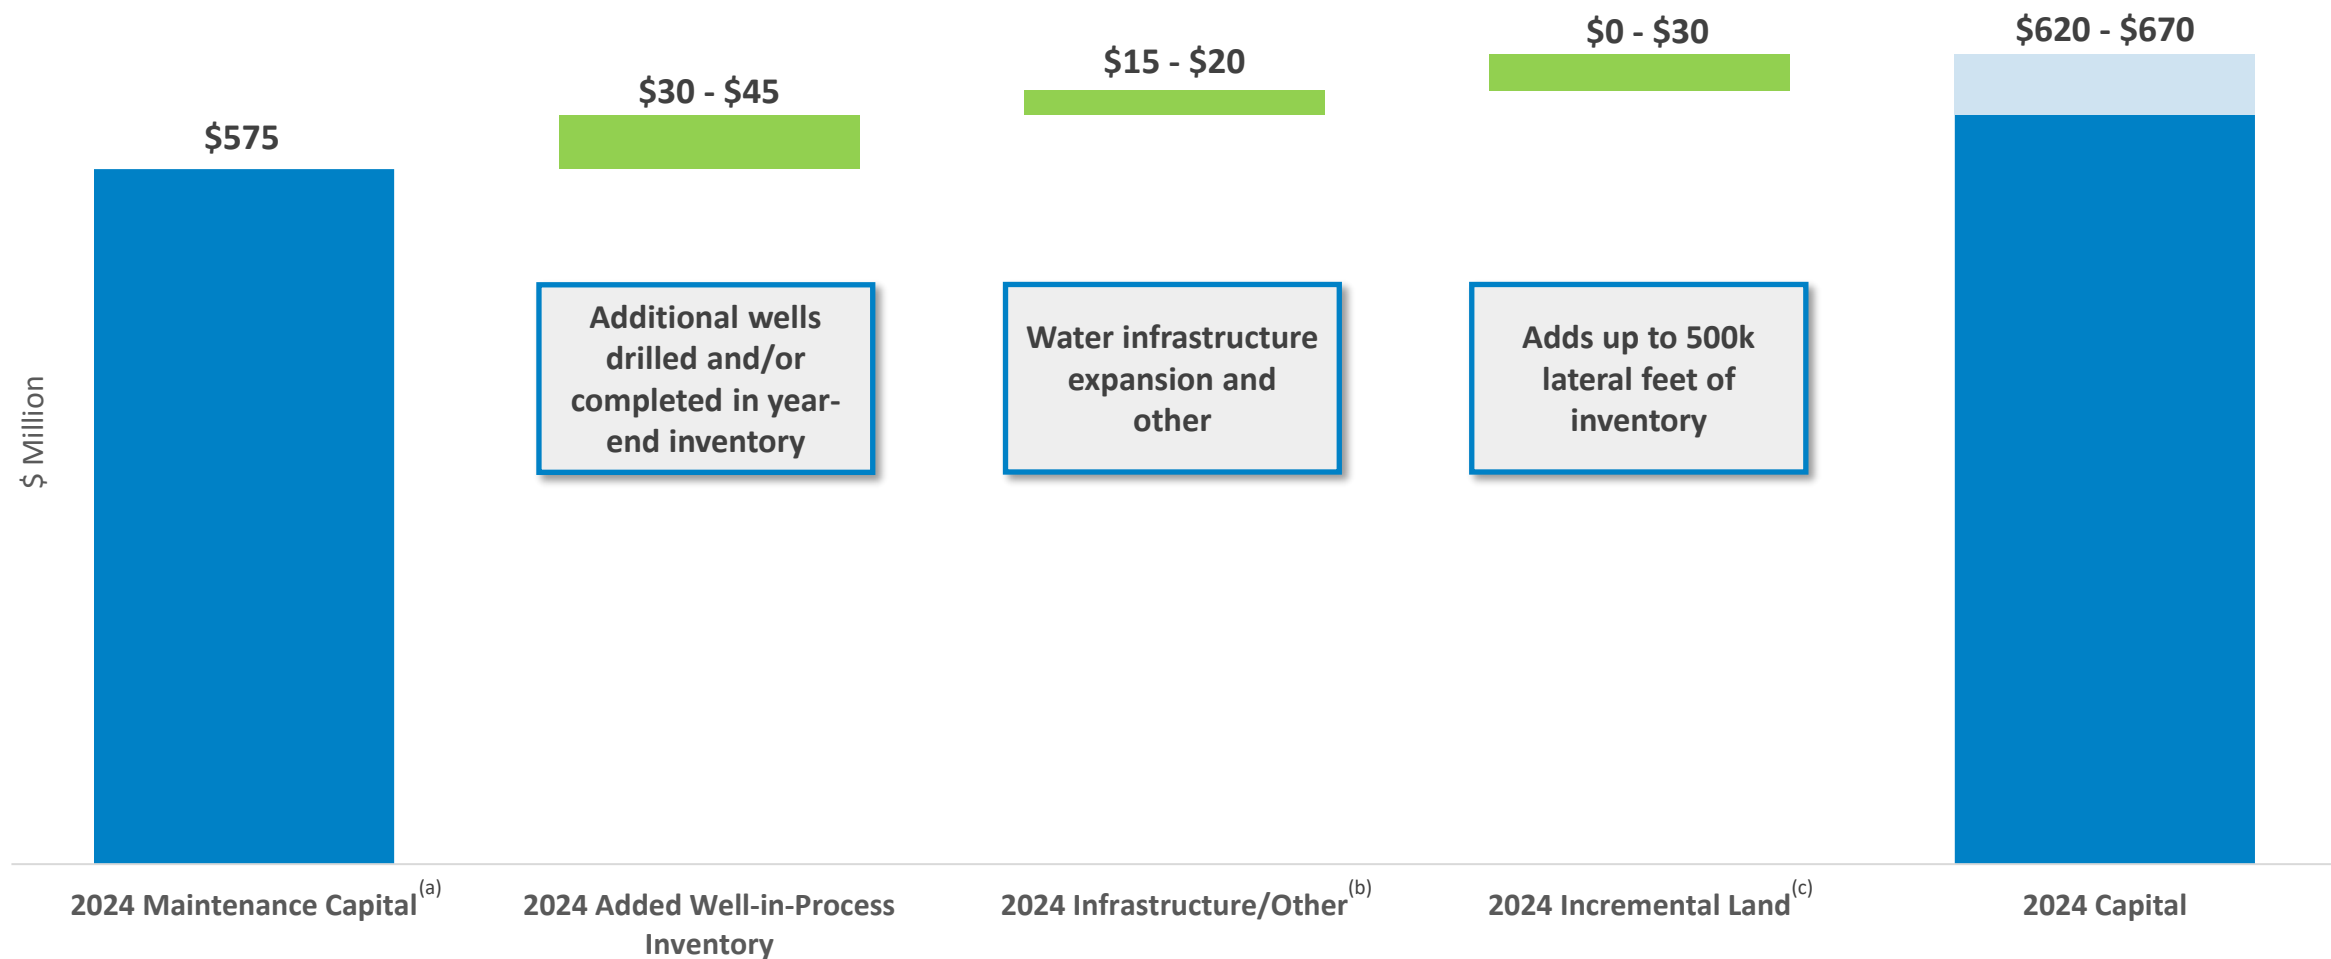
$ Million

$575

$30 - $45

$15 - $20

$0 - $30

$620 - $670

Additional wells drilled and/or completed in year-end inventory

Water infrastructure expansion and other

Adds up to 500k lateral feet of inventory

2024 Maintenance Capital$^{(a)}$

2024 Added Well-in-Process Inventory

2024 Infrastructure/Other$^{(b)}$

2024 Incremental Land$^{(c)}$

2024 Capital